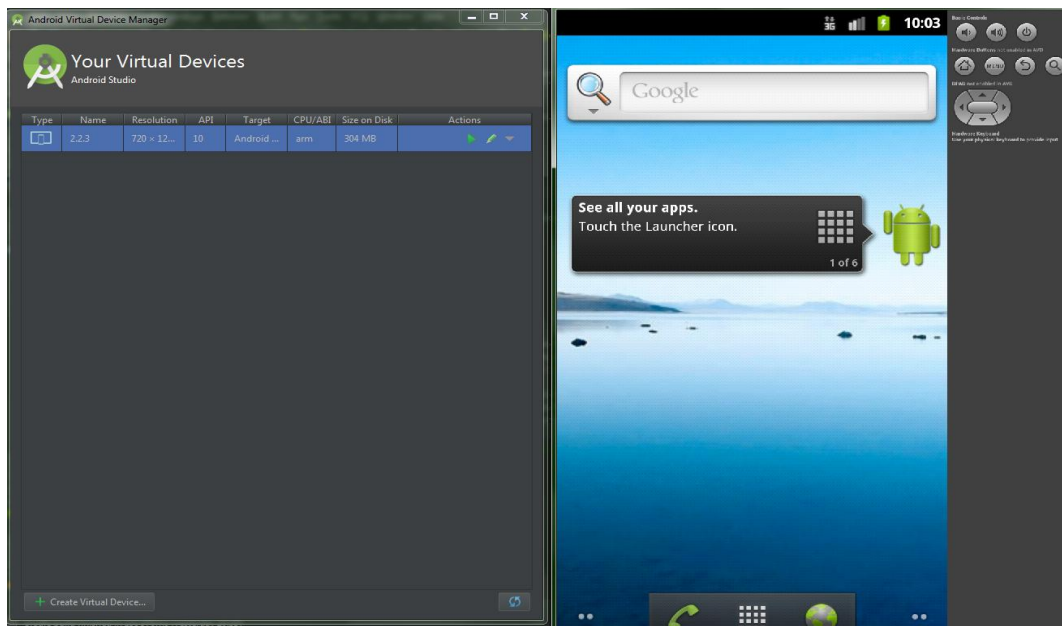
Android Virtual Device Manager

Your Virtual Devices
Android Studio

| Type | Name | Resolution | API | Target | CPU/ABI | Size on Disk | Actions |
|---|---|---|---|---|---|---|---|
| | 2.2.3 | 720 × 12... | 10 | Android ... | arm | 304 MB | |

+ Create Virtual Device...

3G 10:03

Google

See all your apps.
Touch the Launcher icon.
1 of 6

Basic Controls
Hardware Buttons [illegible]
MENU
DPAD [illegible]
Hardware Keyboard
Use your physical keyboard to provide input